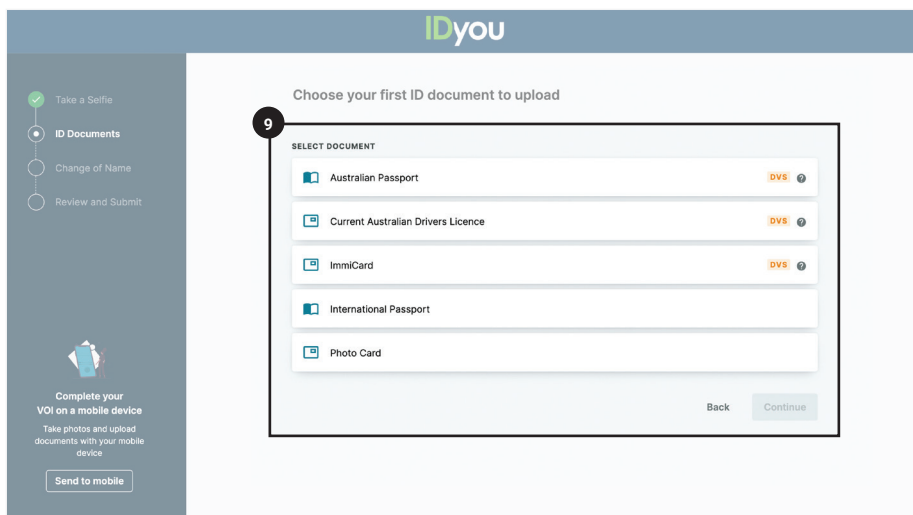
IDyou

Take a Selfie
ID Documents
Change of Name
Review and Submit

Complete your VOI on a mobile device
Take photos and upload documents with your mobile device
Send to mobile

Choose your first ID document to upload

9

SELECT DOCUMENT

Australian Passport DVS ?

Current Australian Drivers Licence DVS ?

ImmiCard DVS ?

International Passport

Photo Card

Back Continue